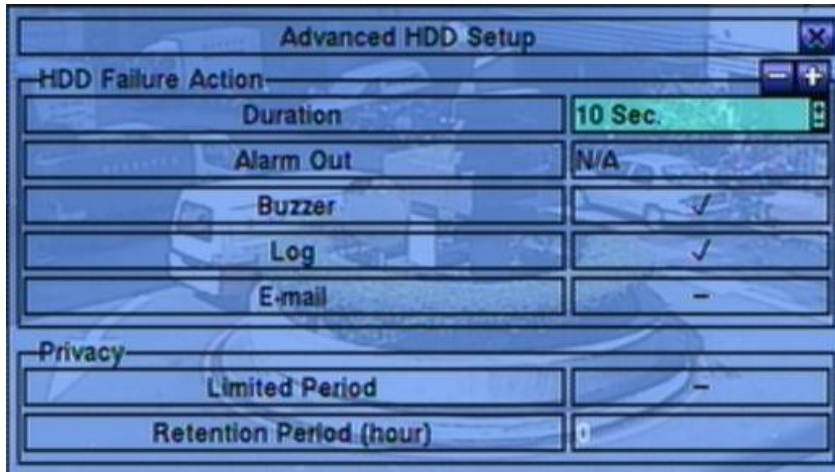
Advanced HDD Setup

HDD Failure Action

| | |
|---|---|
| Duration | 10 Sec. |
| Alarm Out | N/A |
| Buzzer | ✓ |
| Log | ✓ |
| E-mail | – |

Privacy

| | |
|---|---|
| Limited Period | – |
| Retention Period (hour) | 0 |